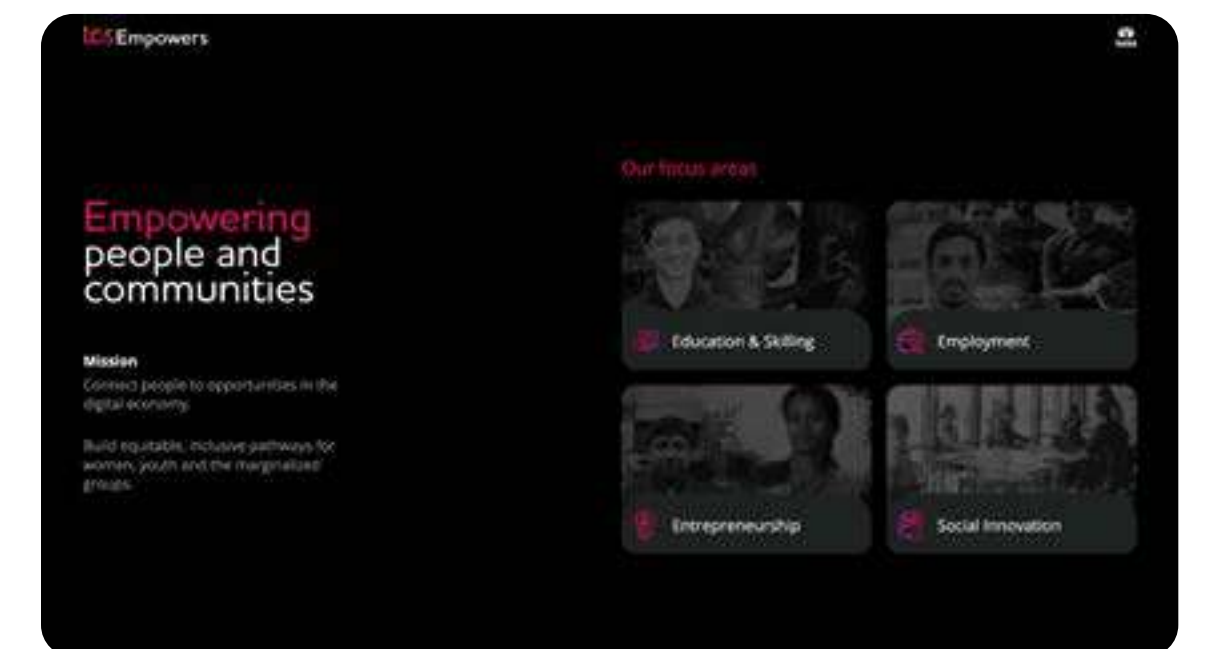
tcs Empowers

Empowering people and communities

Mission
Connect people to opportunities in the digital economy.

Build equitable, inclusive pathways for women, youth and the marginalized groups.

Our focus areas

Education & Skilling

Employment

Entrepreneurship

Social Innovation